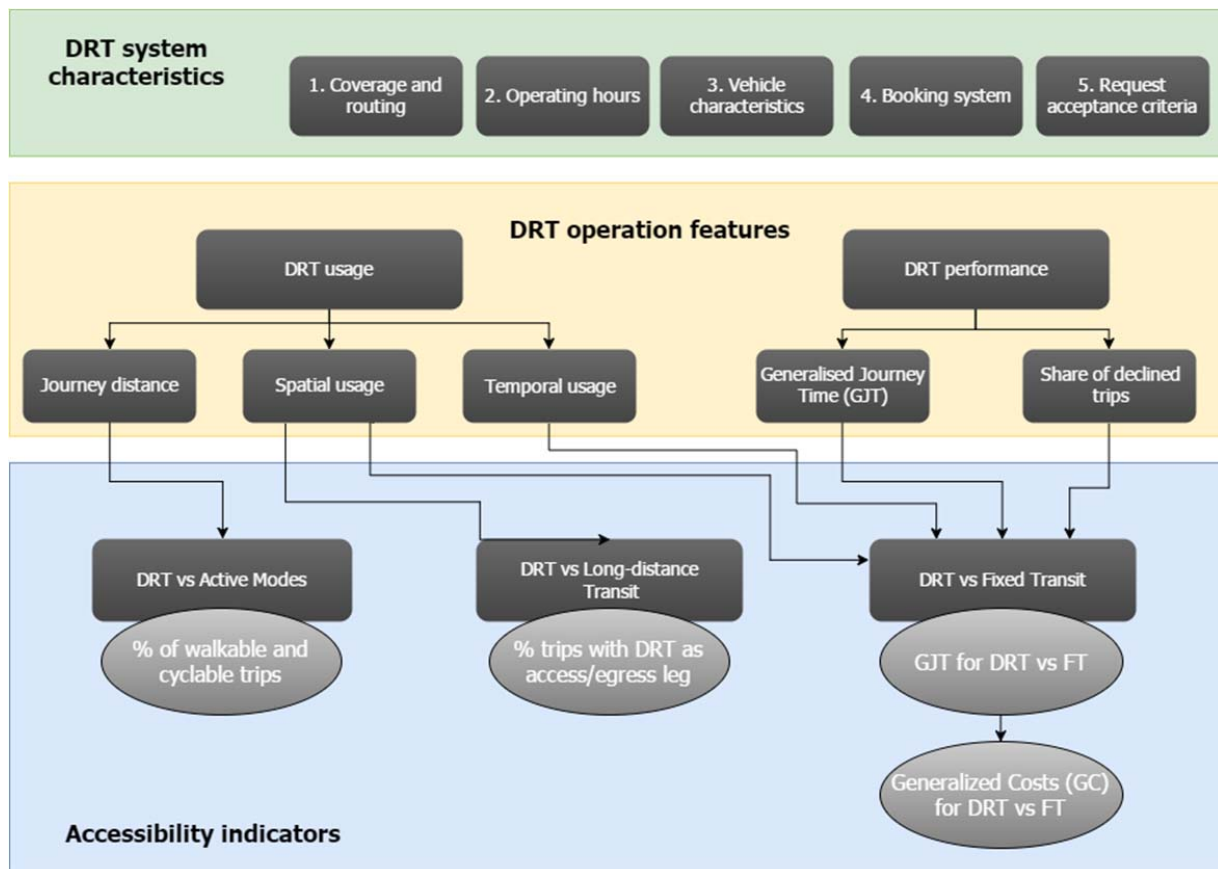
DRT system characteristics

1. Coverage and routing

2. Operating hours

3. Vehicle characteristics

4. Booking system

5. Request acceptance criteria

DRT operation features

DRT usage

DRT performance

Journey distance

Spatial usage

Temporal usage

Generalised Journey Time (GJT)

Share of declined trips

DRT vs Active Modes

% of walkable and cyclable trips

DRT vs Long-distance Transit

% trips with DRT as access/egress leg

DRT vs Fixed Transit

GJT for DRT vs FT

Generalized Costs (GC) for DRT vs FT

Accessibility indicators